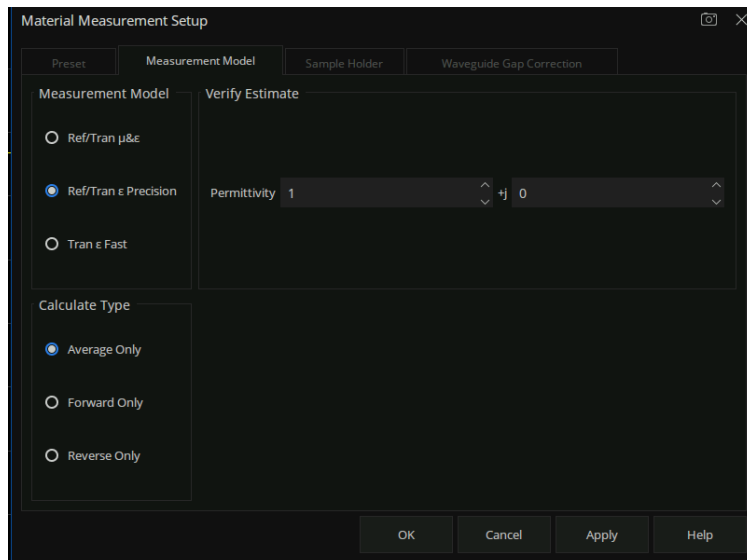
Material Measurement Setup

Preset | Measurement Model | Sample Holder | Waveguide Gap Correction

Measurement Model

Ref/Tran μ&ε

Ref/Tran ε Precision

Tran ε Fast

Verify Estimate

Permittivity 1 +j 0

Calculate Type

Average Only

Forward Only

Reverse Only

OK Cancel Apply Help